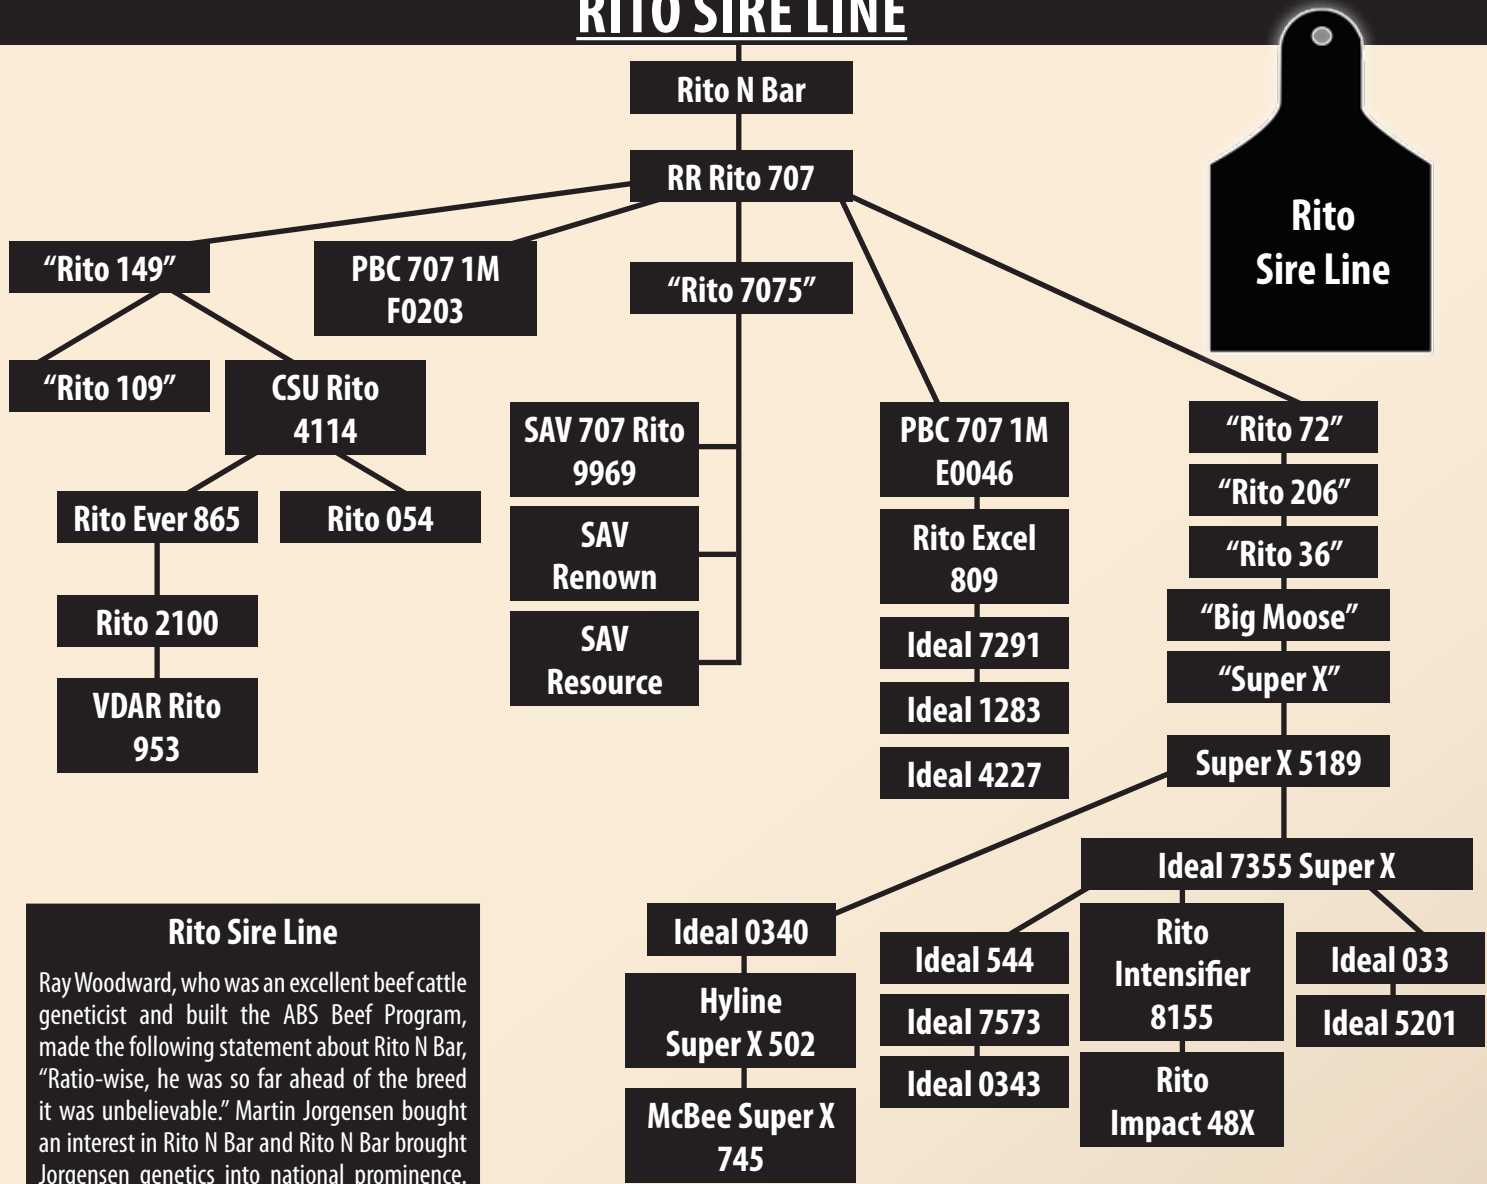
RITO SIRE LINE

Rito Sire Line

Rito N Bar

RR Rito 707

"Rito 149"

PBC 707 1M F0203

"Rito 7075"

"Rito 109"

CSU Rito 4114

SAV 707 Rito 9969

SAV Renown

SAV Resource

PBC 707 1M E0046

Rito Excel 809

Ideal 7291

Ideal 1283

Ideal 4227

"Rito 72"

"Rito 206"

"Rito 36"

"Big Moose"

"Super X"

Super X 5189

Rito Ever 865

Rito 054

Rito 2100

VDAR Rito 953

Ideal 7355 Super X

Ideal 0340

Hyline Super X 502

McBee Super X 745

Ideal 544

Ideal 7573

Ideal 0343

Rito Intensifier 8155

Rito Impact 48X

Ideal 033

Ideal 5201

Rito Sire Line

Ray Woodward, who was an excellent beef cattle geneticist and built the ABS Beef Program, made the following statement about Rito N Bar, "Ratio-wise, he was so far ahead of the breed it was unbelievable." Martin Jorgensen bought an interest in Rito N Bar and Rito N Bar brought Jorgensen genetics into national prominence. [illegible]